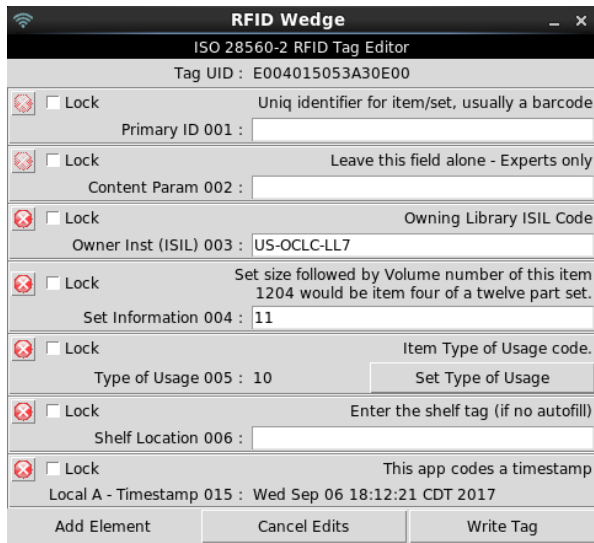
RFID Wedge _ ×

ISO 28560-2 RFID Tag Editor

Tag UID : E004015053A30E00

Lock Uniq identifier for item/set, usually a barcode

Primary ID 001 :

Lock Leave this field alone - Experts only

Content Param 002 :

Lock Owning Library ISIL Code

Owner Inst (ISIL) 003 : US-OCLC-LL7

Lock Set size followed by Volume number of this item 1204 would be item four of a twelve part set.

Set Information 004 : 11

Lock Item Type of Usage code.

Type of Usage 005 : 10 Set Type of Usage

Lock Enter the shelf tag (if no autofill)

Shelf Location 006 :

Lock This app codes a timestamp

Local A - Timestamp 015 : Wed Sep 06 18:12:21 CDT 2017

Add Element Cancel Edits Write Tag